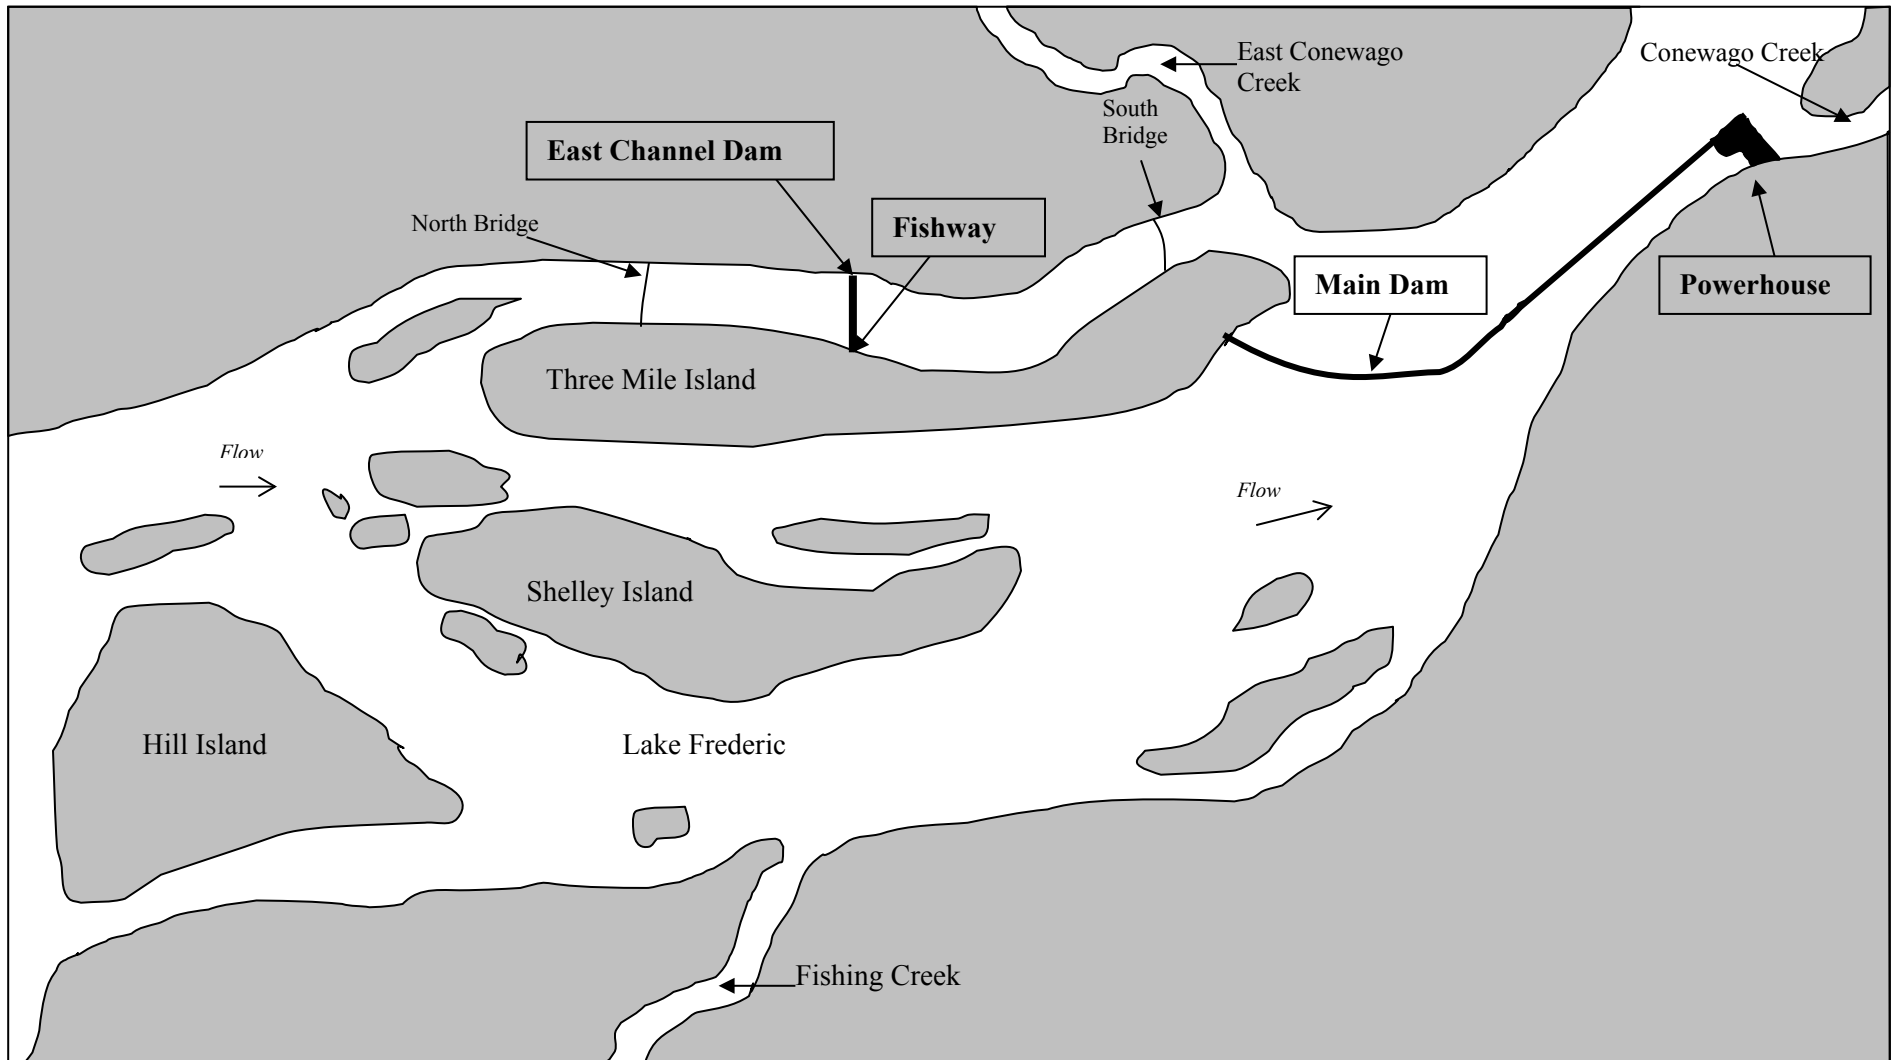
East Conewago Creek

Conewago Creek

South Bridge

East Channel Dam

Fishway

North Bridge

Main Dam

Powerhouse

Three Mile Island

Flow

Flow

Shelley Island

Hill Island

Lake Frederic

Fishing Creek